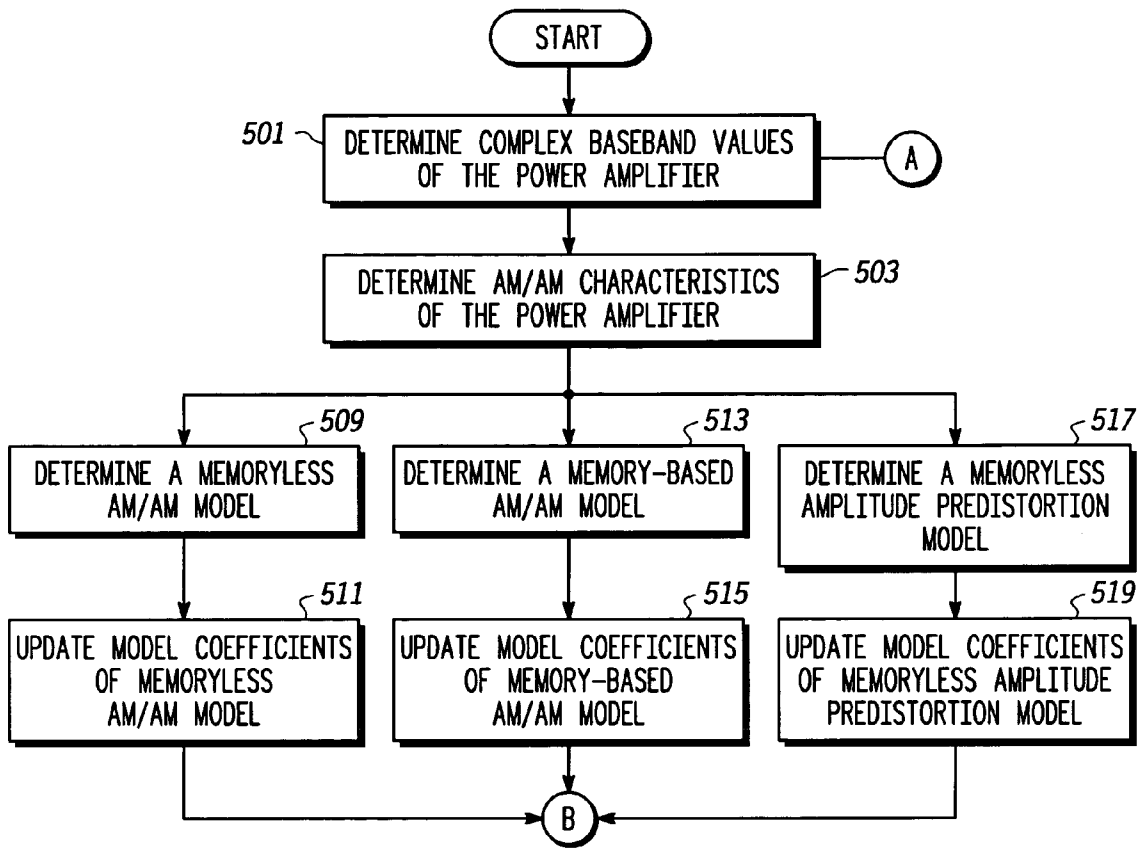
START

501 DETERMINE COMPLEX BASEBAND VALUES OF THE POWER AMPLIFIER

A

DETERMINE AM/AM CHARACTERISTICS OF THE POWER AMPLIFIER 503

509 DETERMINE A MEMORYLESS AM/AM MODEL

513 DETERMINE A MEMORY-BASED AM/AM MODEL

517 DETERMINE A MEMORYLESS AMPLITUDE PREDISTORTION MODEL

511 UPDATE MODEL COEFFICIENTS OF MEMORYLESS AM/AM MODEL

515 UPDATE MODEL COEFFICIENTS OF MEMORY-BASED AM/AM MODEL

519 UPDATE MODEL COEFFICIENTS OF MEMORYLESS AMPLITUDE PREDISTORTION MODEL

B